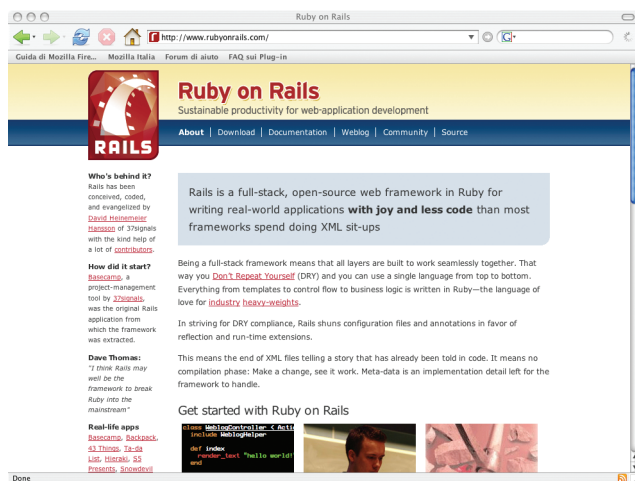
Ruby on Rails

http://www.rubyonrails.com/

G

Guida di Mozilla Fire... Mozilla Italia Forum di aiuto FAQ sui Plug-in

RAILS

Ruby on Rails
Sustainable productivity for web-application development

About | Download | Documentation | Weblog | Community | Source

Who's behind it?
Rails has been conceived, coded, and evangelized by David Heinemeier Hansson of 37signals with the kind help of a lot of contributors.

How did it start?
Basecamp, a project-management tool by 37signals, was the original Rails application from which the framework was extracted.

Dave Thomas:
"I think Rails may well be the framework to break Ruby into the mainstream"

Real-life apps
Basecamp, Backpack, 43 Things, Ta-da List, Hieraki, S5 Presents, Snowdevil

Rails is a full-stack, open-source web framework in Ruby for writing real-world applications **with joy and less code** than most frameworks spend doing XML sit-ups

Being a full-stack framework means that all layers are built to work seamlessly together. That way you Don't Repeat Yourself (DRY) and you can use a single language from top to bottom. Everything from templates to control flow to business logic is written in Ruby—the language of love for industry heavy-weights.

In striving for DRY compliance, Rails shuns configuration files and annotations in favor of reflection and run-time extensions.

This means the end of XML files telling a story that has already been told in code. It means no compilation phase: Make a change, see it work. Meta-data is an implementation detail left for the framework to handle.

Get started with Ruby on Rails

class WeblogController < Acti
include WeblogHelper

def index
render_text "hello world!
end

Done